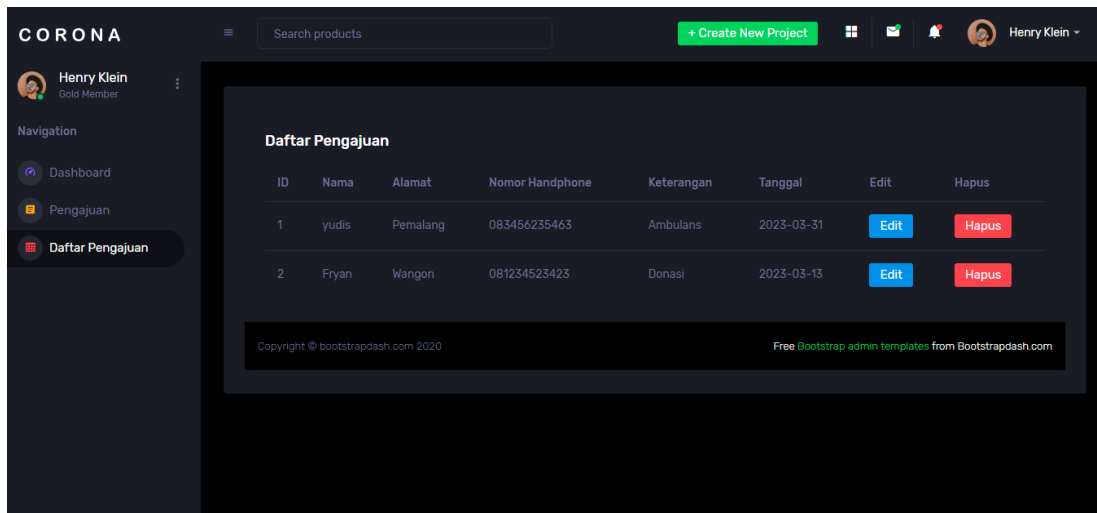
CORONA

Search products

+ Create New Project

Henry Klein

Henry Klein
Gold Member

Navigation

Dashboard

Pengajuan

Daftar Pengajuan

Daftar Pengajuan

| ID | Nama | Alamat | Nomor Handphone | Keterangan | Tanggal | Edit | Hapus |
|---|---|---|---|---|---|---|---|
| 1 | yudis | Pemalang | 083456235463 | Ambulans | 2023-03-31 | Edit | Hapus |
| 2 | Fryan | Wangon | 081234523423 | Donasi | 2023-03-13 | Edit | Hapus |

Copyright © bootstrapdash.com 2020

Free Bootstrap admin templates from Bootstrapdash.com